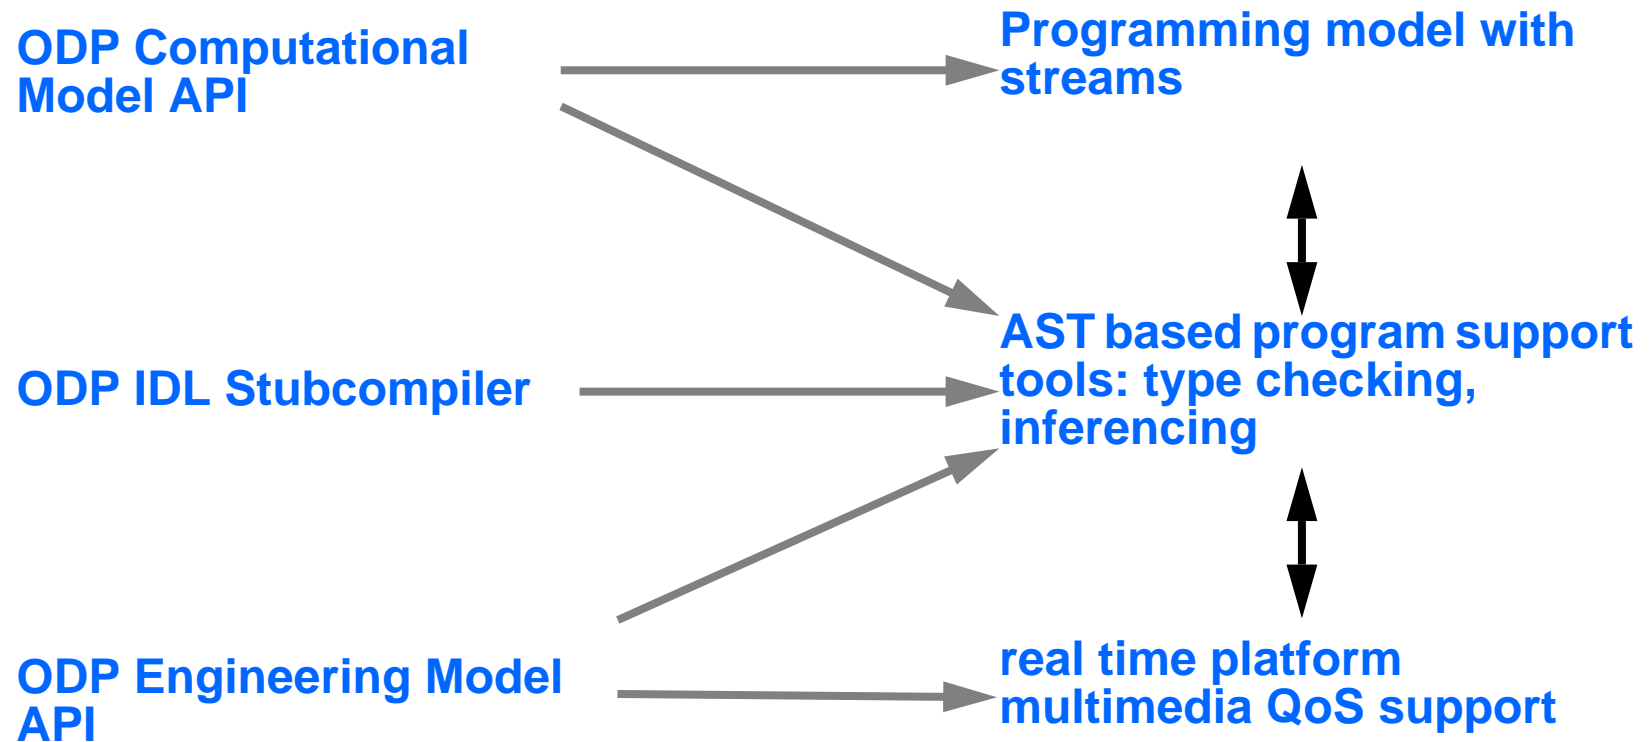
ODP Computational Model API

Programming model with streams

AST based program support tools: type checking, inferencing

ODP IDL Stubcompiler

ODP Engineering Model API

real time platform multimedia QoS support